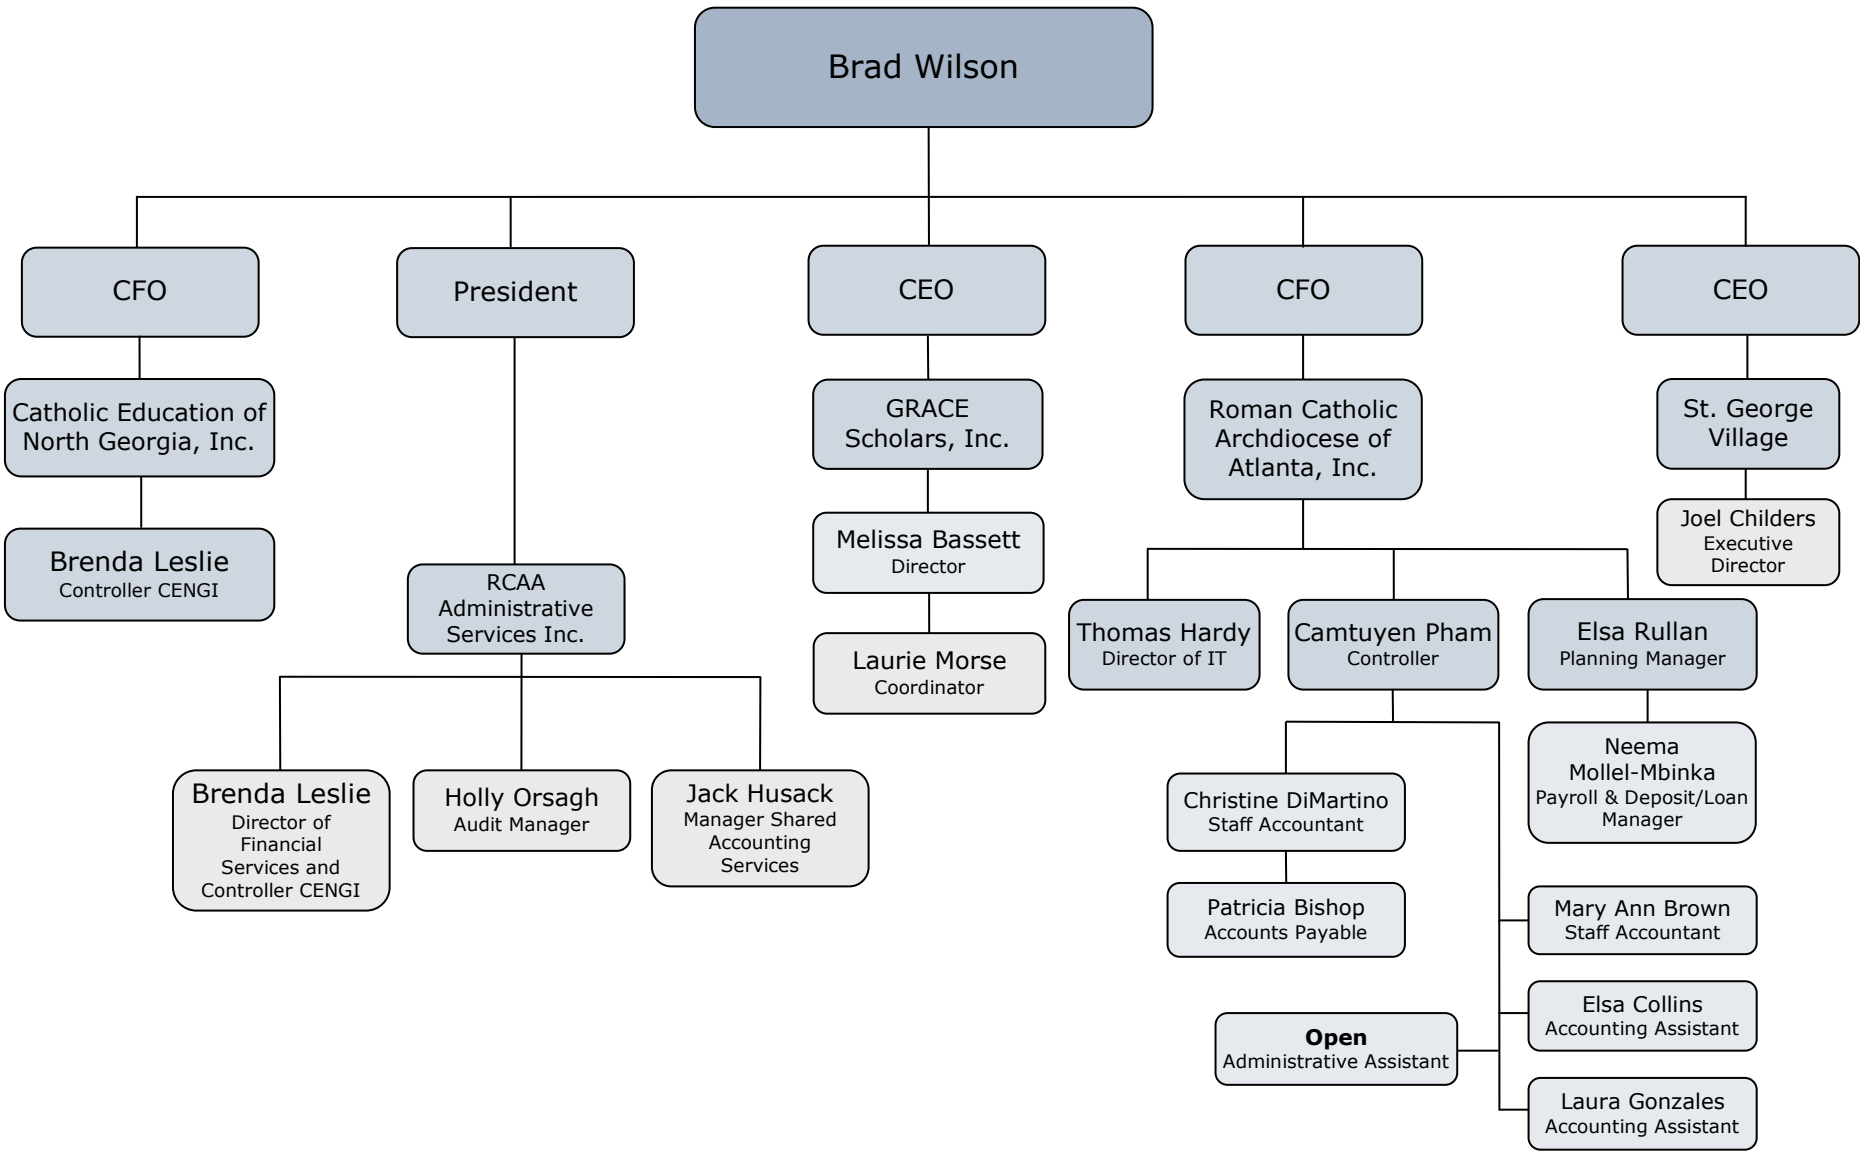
Brad Wilson

CFO

Catholic Education of North Georgia, Inc.

Brenda Leslie
Controller CENGI

President

RCAA Administrative Services Inc.

Brenda Leslie
Director of Financial Services and Controller CENGI

Holly Orsagh
Audit Manager

Jack Husack
Manager Shared Accounting Services

CEO

GRACE Scholars, Inc.

Melissa Bassett
Director

Laurie Morse
Coordinator

CFO

Roman Catholic Archdiocese of Atlanta, Inc.

Thomas Hardy
Director of IT

Camtuyen Pham
Controller

Christine DiMartino
Staff Accountant

Patricia Bishop
Accounts Payable

**Open**
Administrative Assistant

Mary Ann Brown
Staff Accountant

Elsa Collins
Accounting Assistant

Laura Gonzales
Accounting Assistant

Elsa Rullan
Planning Manager

Neema Mollel-Mbinka
Payroll & Deposit/Loan Manager

CEO

St. George Village

Joel Childers
Executive Director